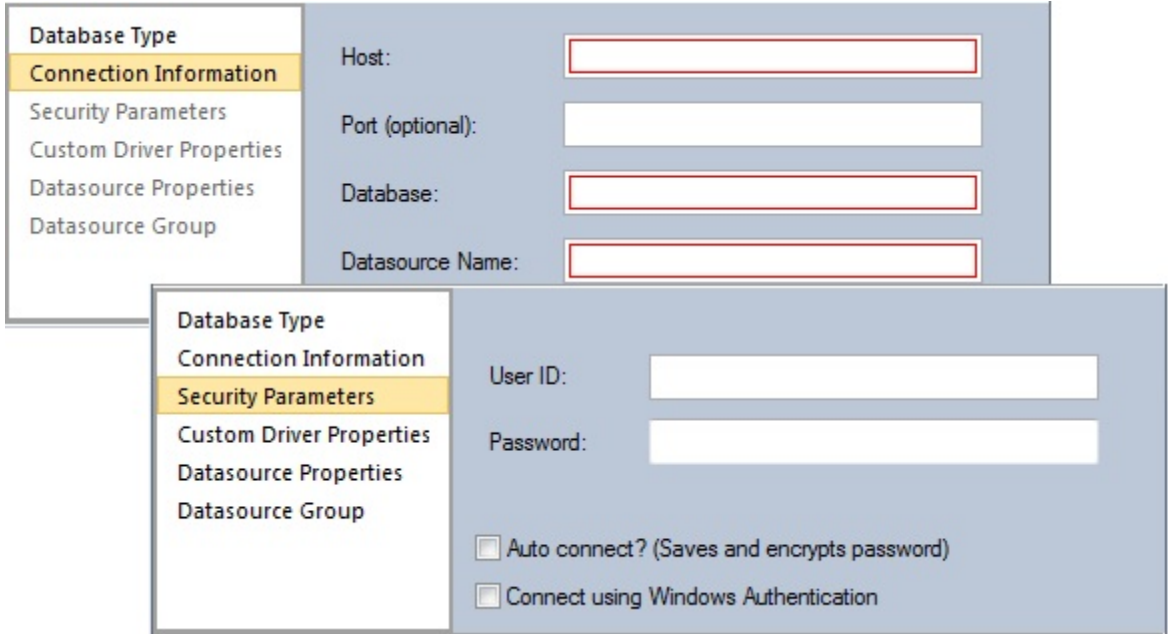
Database Type
Connection Information
Security Parameters
Custom Driver Properties
Datasource Properties
Datasource Group

Host:

Port (optional):

Database:

Datasource Name:

Database Type
Connection Information
Security Parameters
Custom Driver Properties
Datasource Properties
Datasource Group

User ID:

Password:

Auto connect? (Saves and encrypts password)

Connect using Windows Authentication